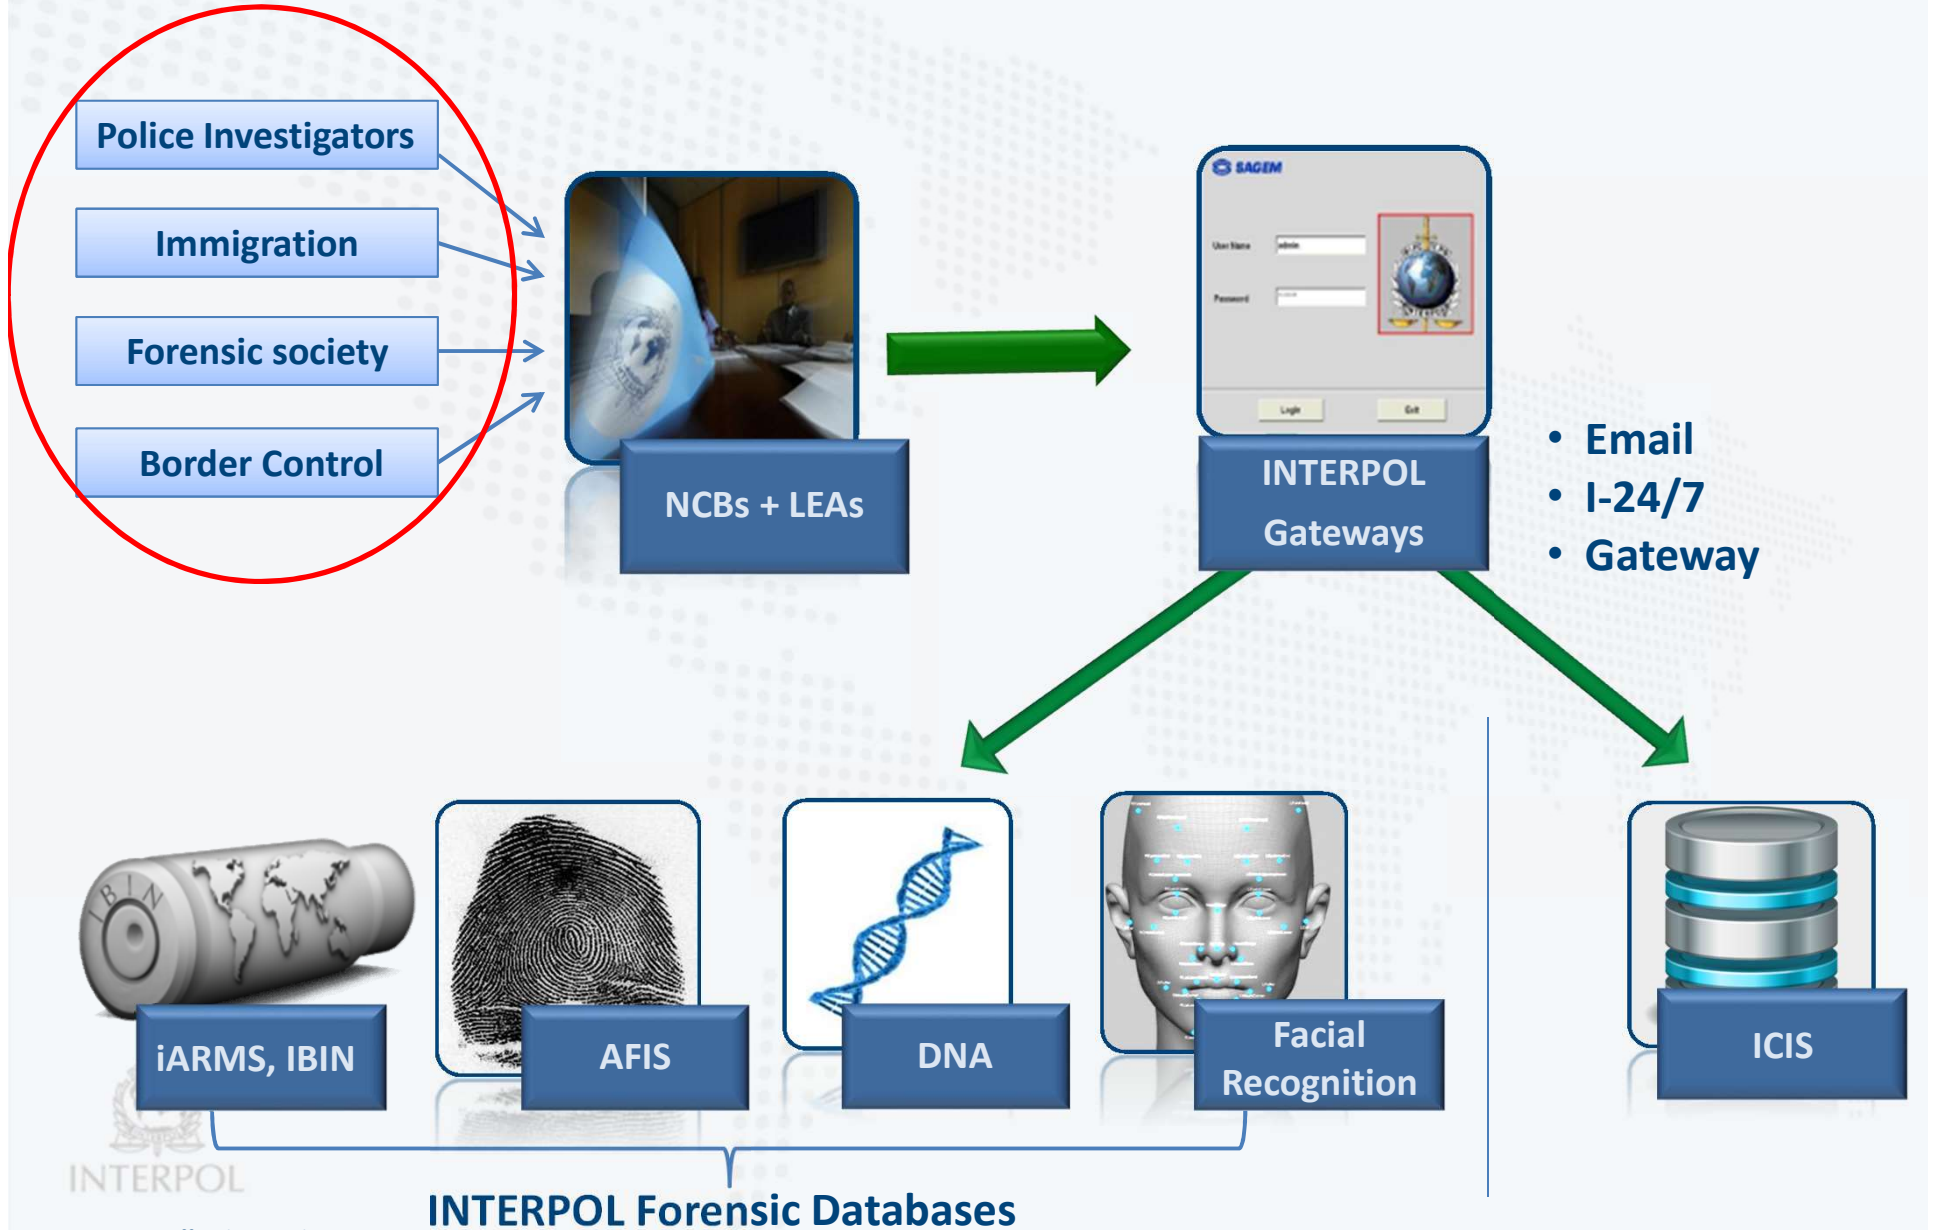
Police Investigators

Immigration

Forensic society

Border Control

NCBs + LEAs

SAGEM

User Name admin

Password

Login Exit

INTERPOL Gateways

• Email
• I-24/7
• Gateway

IBIN

iARMS, IBIN

AFIS

DNA

Facial Recognition

ICIS

INTERPOL

INTERPOL Forensic Databases